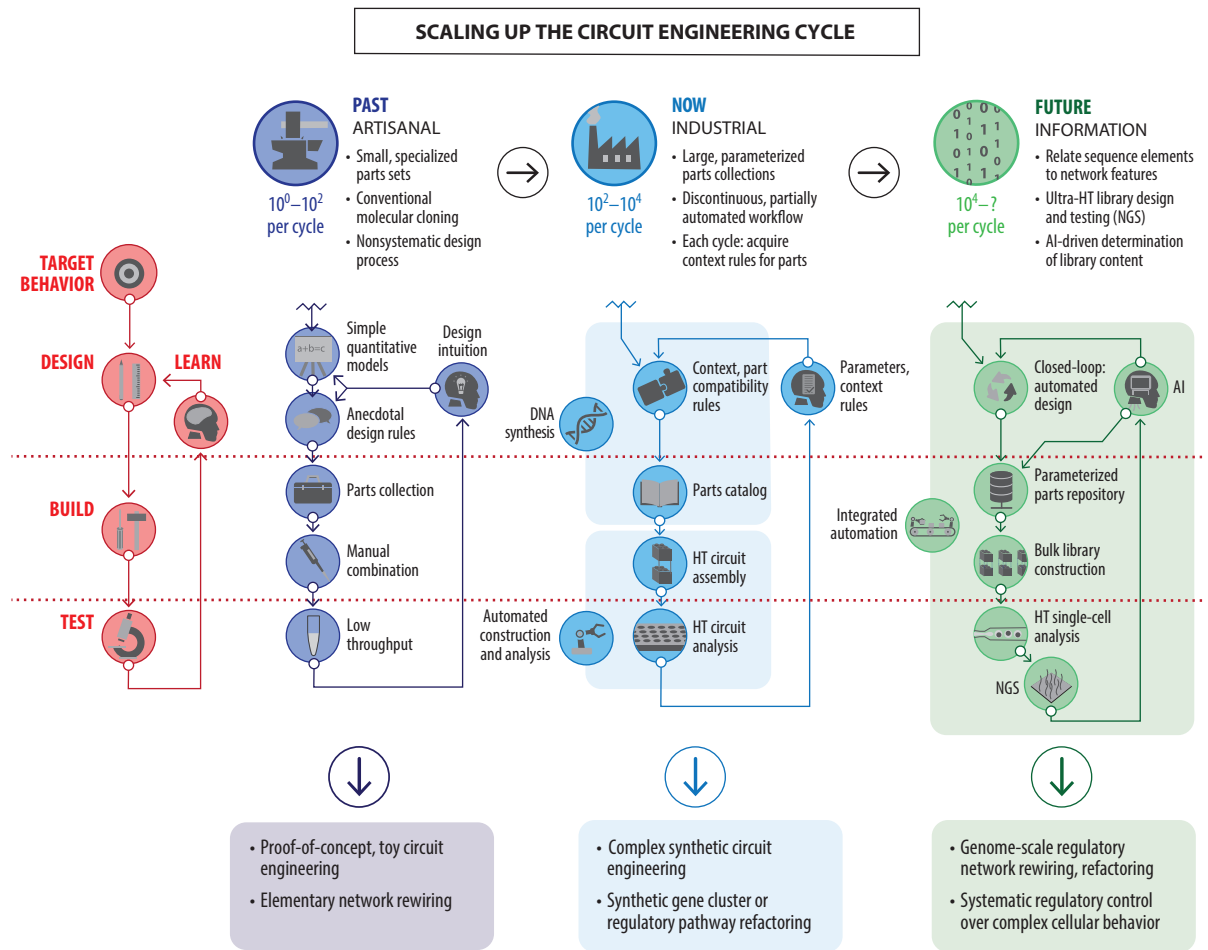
SCALING UP THE CIRCUIT ENGINEERING CYCLE

PAST
ARTISANAL
• Small, specialized parts sets
• Conventional molecular cloning
• Nonsystematic design process

$10^0$–$10^2$ per cycle

NOW
INDUSTRIAL
• Large, parameterized parts collections
• Discontinuous, partially automated workflow
• Each cycle: acquire context rules for parts

$10^2$–$10^4$ per cycle

FUTURE
INFORMATION
• Relate sequence elements to network features
• Ultra-HT library design and testing (NGS)
• AI-driven determination of library content

$10^4$– ? per cycle

TARGET BEHAVIOR

DESIGN

LEARN

BUILD

TEST

a+b=c

Simple quantitative models

Design intuition

Anecdotal design rules

Parts collection

Manual combination

Low throughput

DNA synthesis

Context, part compatibility rules

Parameters, context rules

Parts catalog

HT circuit assembly

Automated construction and analysis

HT circuit analysis

Closed-loop: automated design

AI

Parameterized parts repository

Integrated automation

Bulk library construction

HT single-cell analysis

NGS

• Proof-of-concept, toy circuit engineering
• Elementary network rewiring

• Complex synthetic circuit engineering
• Synthetic gene cluster or regulatory pathway refactoring

• Genome-scale regulatory network rewiring, refactoring
• Systematic regulatory control over complex cellular behavior